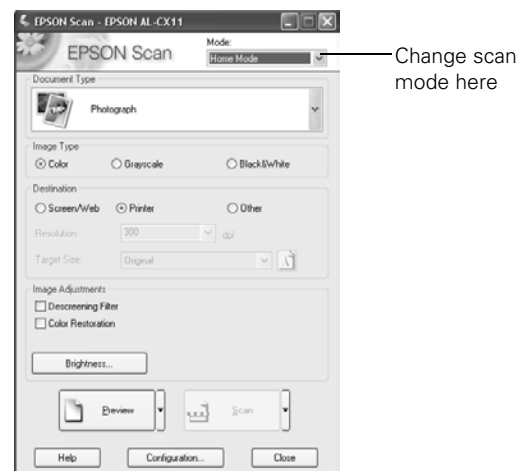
EPSON Scan - EPSON AL-CX11

EPSON Scan

Mode:
Home Mode

Change scan mode here

Document Type

Photograph

Image Type

Color Grayscale Black&White

Destination

Screen/Web Printer Other

Resolution: 300 dpi

Target Size: Original

Image Adjustments

Descreening Filter

Color Restoration

Brightness...

Preview

Scan

Help Configuration... Close